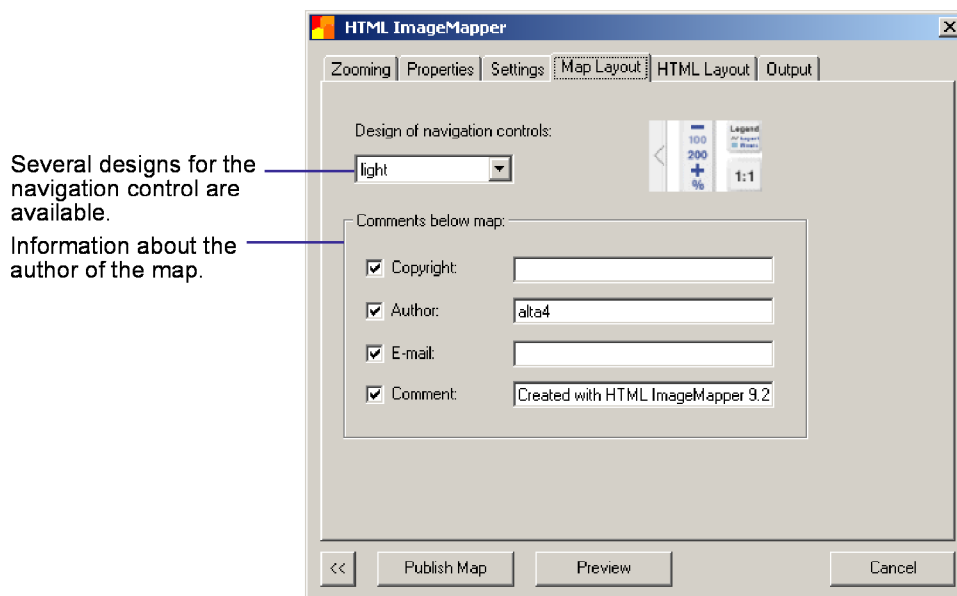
Several designs for the navigation control are available.

Information about the author of the map.

HTML ImageMapper

Zooming | Properties | Settings | Map Layout | HTML Layout | Output

Design of navigation controls:

light

100
200
+
%
Legend
1:1

Comments below map:

Copyright:

Author: alta4

E-mail:

Comment: Created with HTML ImageMapper 9.2

<<
Publish Map
Preview
Cancel